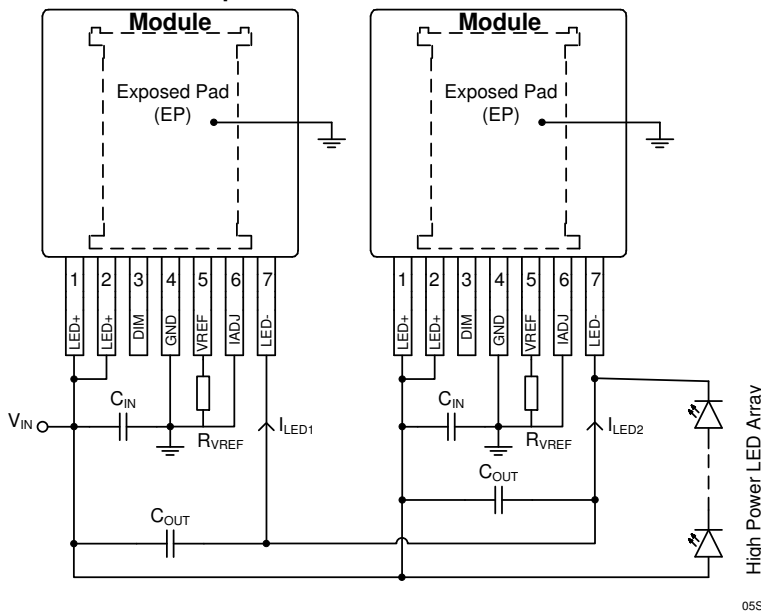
Module

Exposed Pad (EP)

Module

Exposed Pad (EP)

1 2 3 4 5 6 7

LED+ LED+ DIM GND VREF IADJ LED-

1 2 3 4 5 6 7

LED+ LED+ DIM GND VREF IADJ LED-

$V_{IN}$

$C_{IN}$

$R_{VREF}$

$I_{LED1}$

$C_{IN}$

$R_{VREF}$

$I_{LED2}$

$C_{OUT}$

$C_{OUT}$

High Power LED Array

05S